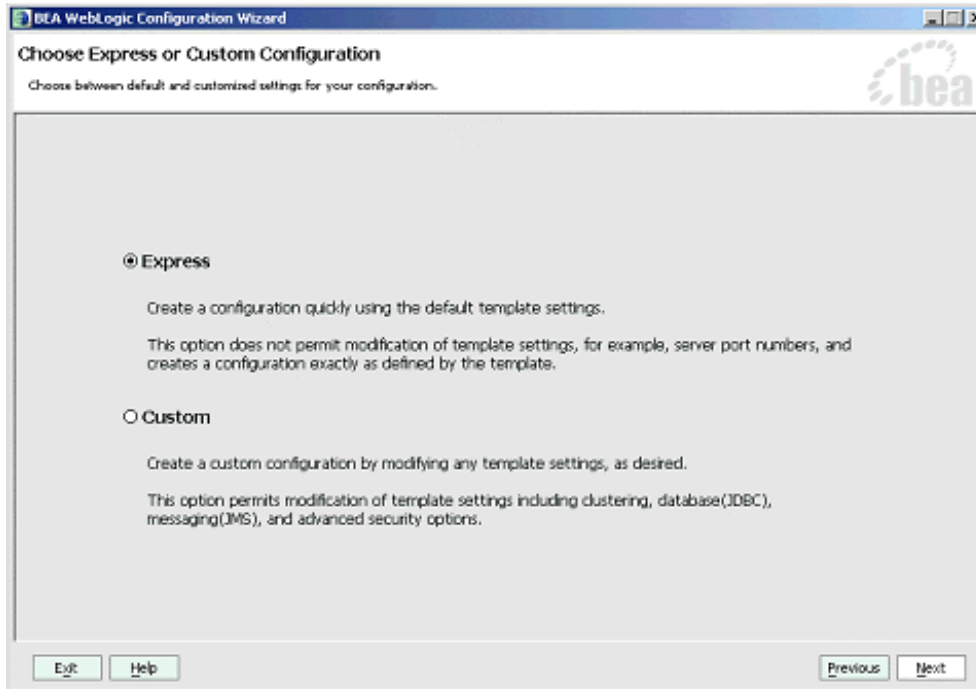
BEA WebLogic Configuration Wizard

Choose Express or Custom Configuration

Choose between default and customized settings for your configuration.

bea

Express

Create a configuration quickly using the default template settings.

This option does not permit modification of template settings, for example, server port numbers, and creates a configuration exactly as defined by the template.

Custom

Create a custom configuration by modifying any template settings, as desired.

This option permits modification of template settings including clustering, database(JDBC), messaging(JMS), and advanced security options.

Exit Help Previous Next